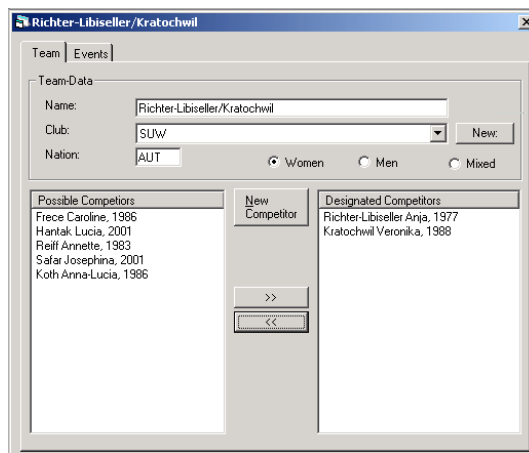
Richter-Libiseller/Kratochwil

×

Team | Events

Team-Data

Name: Richter-Libiseller/Kratochwil

Club: SUW

New:

Nation: AUT

Women Men Mixed

Possible Competiors

Frece Caroline, 1986
Hantak Lucia, 2001
Reiff Annette, 1983
Safar Josephina, 2001
Koth Anna-Lucia, 1986

New Competitor

>>

<<

Designated Competitors

Richter-Libiseller Anja, 1977
Kratochwil Veronika, 1988